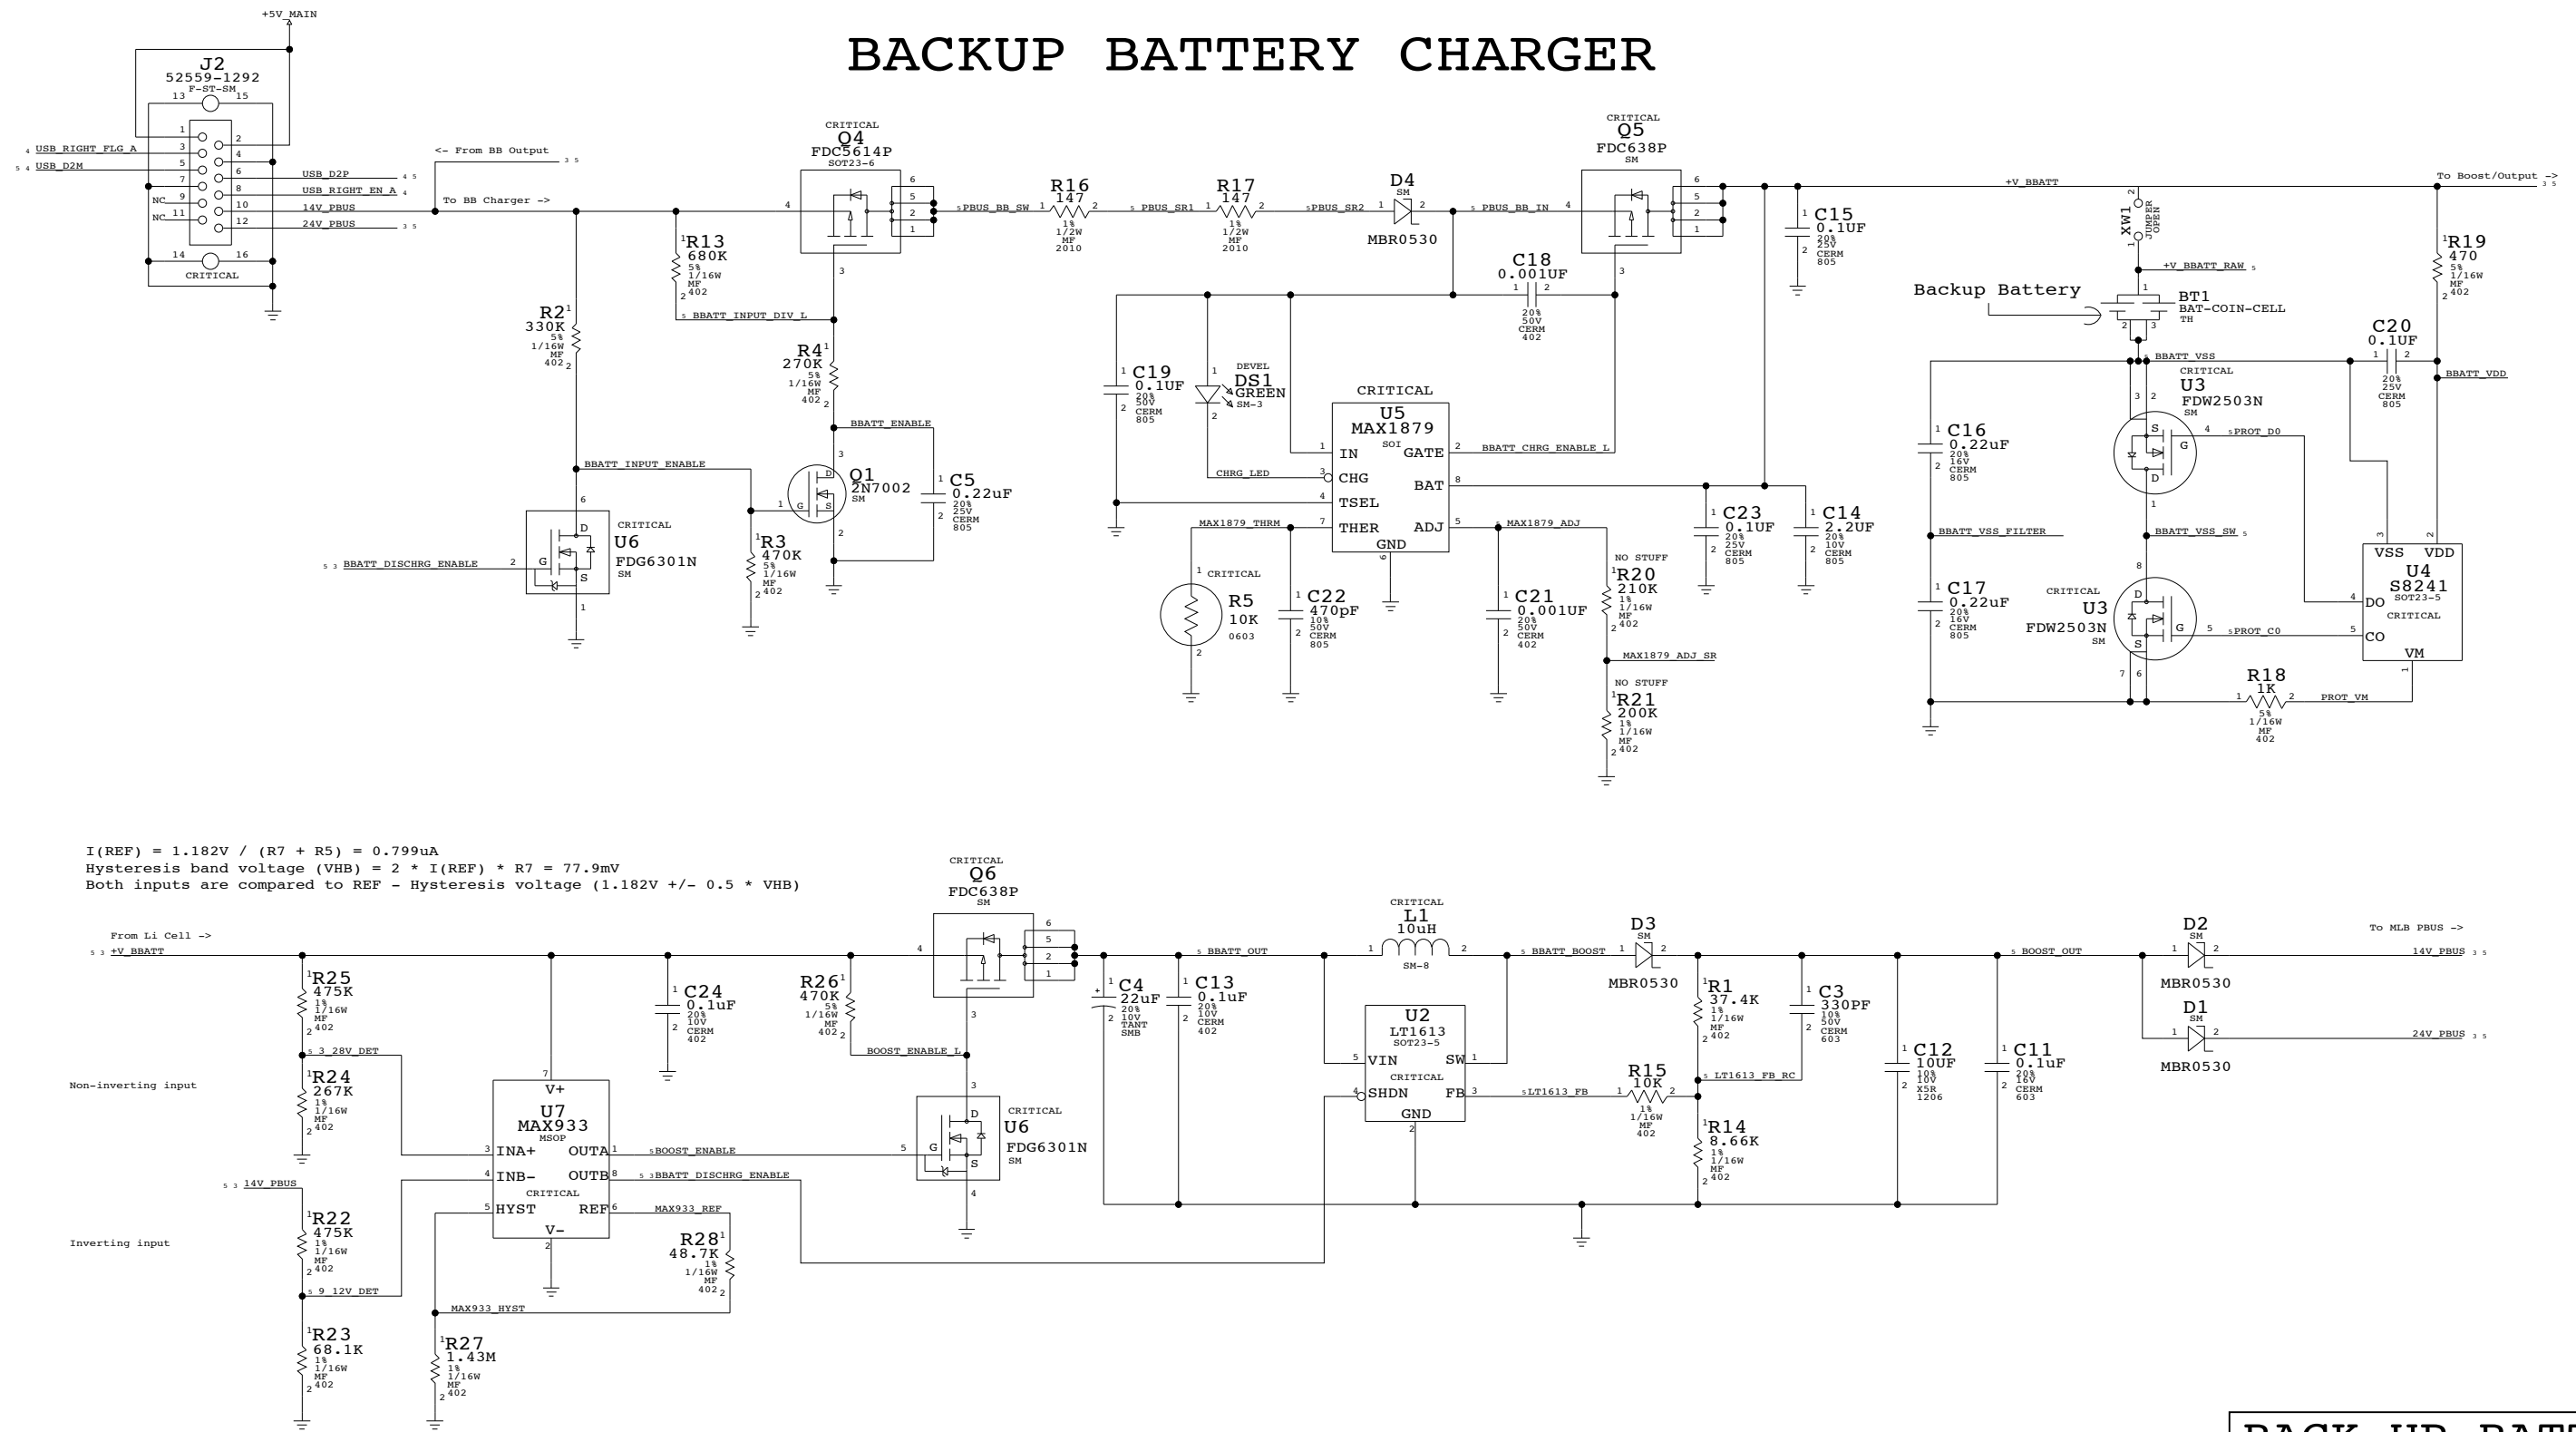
BACKUP BATTERY CHARGER

+5V_MAIN

J2
52559-1292
F-ST-SM
13 15
1 2
3 4
5 6
7 8
9 10
11 12
14 16
NC
NC
CRITICAL
USB_RIGHT_FLG_A
USB_D2M
USB_D2P
USB_RIGHT_EN_A
14V_PBUS
24V_PBUS

<- From BB Output
To BB Charger ->

CRITICAL
Q4
FDC5614P
SOT23-6

PBUS_BB_SW
R16
147
1%
1/2W
MF
2010
PBUS_SR1
R17
147
1%
1/2W
MF
2010
PBUS_SR2
D4
SM
MBR0530
PBUS_BB_IN

CRITICAL
Q5
FDC638P
SM

+V_BBATT
To Boost/Output ->

C15
0.1UF
20%
25V
CERM
805

XW1
JUMPER
OPEN
+V_BBATT_RAW

R19
470
5%
1/16W
MF
402

Backup Battery
BT1
BAT-COIN-CELL
TH

R13
680K
5%
1/16W
MF
402
BBATT_INPUT_DIV_L

R2
330K
5%
1/16W
MF
402

R4
270K
5%
1/16W
MF
402
BBATT_ENABLE

C18
0.001UF
20%
50V
CERM
402

C20
0.1UF
20%
25V
CERM
805
BBATT_VSS
BBATT_VDD

CRITICAL
U3
FDW2503N
SM
PROT_DO

C19
0.1UF
20%
50V
CERM
805

DEVEL
DS1
GREEN
SM-3

CRITICAL
U5
MAX1879
SOI
IN
GATE
CHG
BAT
TSEL
THER
ADJ
GND
BBATT_CHRG_ENABLE_L
CHRG_LED

BBATT_INPUT_ENABLE

Q1
2N7002
SM

C5
0.22uF
20%
25V
CERM
805

C16
0.22uF
20%
16V
CERM
805

CRITICAL
U6
FDG6301N
SM
BBATT_DISCHRG_ENABLE

R3
470K
5%
1/16W
MF
402

MAX1879_THRM
MAX1879_ADJ

C23
0.1UF
20%
25V
CERM
805

C14
2.2UF
20%
10V
CERM
805

BBATT_VSS_FILTER
BBATT_VSS_SW

VSS VDD
U4
S8241
SOT23-5
CRITICAL
DO
CO
VM

NO STUFF
R20
210K
1%
1/16W
MF
402

CRITICAL
R5
10K
0603

C22
470pF
10%
50V
CERM
805

C21
0.001UF
20%
50V
CERM
402

C17
0.22uF
20%
16V
CERM
805

CRITICAL
U3
FDW2503N
SM
PROT_CO

MAX1879_ADJ_SR

R18
1K
5%
1/16W
MF
402
PROT_VM

NO STUFF
R21
200K
1%
1/16W
MF
402

I(REF) = 1.182V / (R7 + R5) = 0.799uA
Hysteresis band voltage (VHB) = 2 * I(REF) * R7 = 77.9mV
Both inputs are compared to REF - Hysteresis voltage (1.182V +/- 0.5 * VHB)

CRITICAL
Q6
FDC638P
SM

CRITICAL
L1
10uH
SM-8

D3
SM
MBR0530

D2
SM
MBR0530

To MLB PBUS ->

From Li Cell ->
+V_BBATT

R25
475K
1%
1/16W
MF
402

C24
0.1uF
20%
10V
CERM
402

R26
470K
5%
1/16W
MF
402

BBATT_OUT
BBATT_BOOST
BOOST_OUT
14V_PBUS

C4
22uF
20%
10V
TANT
SMB

C13
0.1uF
20%
10V
CERM
402

R1
37.4K
1%
1/16W
MF
402

C3
330PF
10%
50V
CERM
603

D1
SM
MBR0530
24V_PBUS

3_28V_DET
BOOST_ENABLE_L

Non-inverting input

R24
267K
1%
1/16W
MF
402

V+
U7
MAX933
MSOP
INA+
OUTA
INB-
OUTB
CRITICAL
HYST
REF
V-

BOOST_ENABLE
BBATT_DISCHRG_ENABLE
MAX933_REF

CRITICAL
U6
FDG6301N
SM

U2
LT1613
SOT23-5
VIN
SW
CRITICAL
SHDN
FB
GND

R15
10K
1%
1/16W
MF
402
LT1613_FB
LT1613_FB_RC

C12
10UF
10%
10V
X5R
1206

C11
0.1uF
20%
16V
CERM
603

R14
8.66K
1%
1/16W
MF
402

14V_PBUS

R22
475K
1%
1/16W
MF
402

Inverting input

9_12V_DET

R28
48.7K
1%
1/16W
MF
402

MAX933_HYST

R23
68.1K
1%
1/16W
MF
402

R27
1.43M
1%
1/16W
MF
402

BACK UP BATT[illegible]